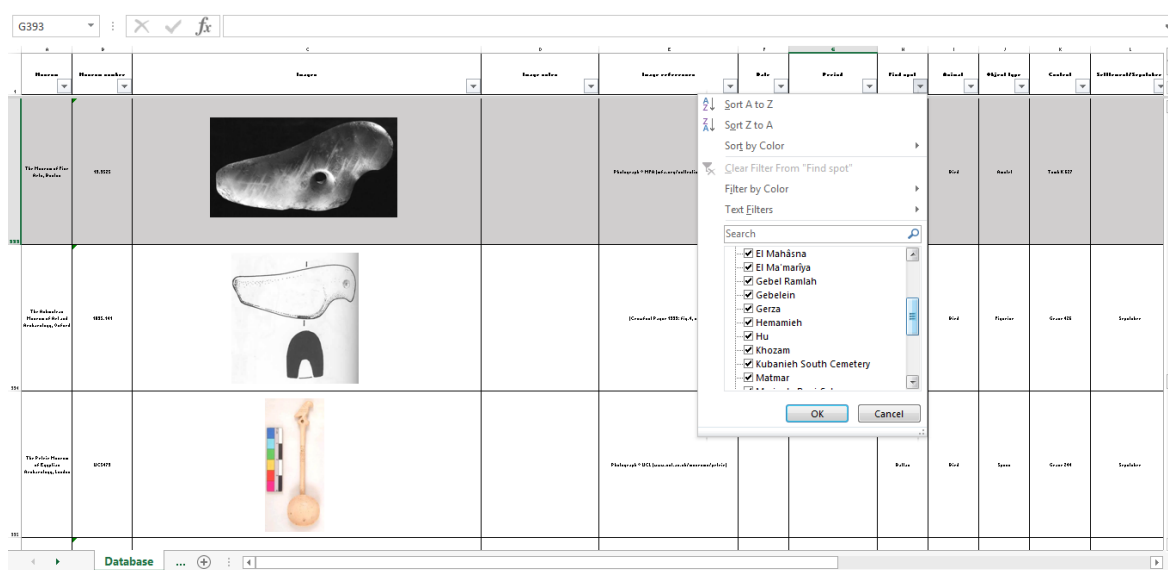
G393

$f_x$

| A | B | C | D | E | F | G | H | I | J | K | L |
|---|---|---|---|---|---|---|---|---|---|---|---|
| Museum | Museum number | Images | Image notes | Image references | Date | Period | Find spot | Animal | Object type | Context | Settlement/Sepulchre |
| The Museum of Fine Arts, Boston | 13.3525 | | | Photograph © MFA [mfa.org/collectio | | | | Bird | Amulet | Tomb K 537 | |
| The Ashmolean Museum of Art and Archaeology, Oxford | 1895.144 | | | (Crowfoot Payne 1955: fig.4, n | | | | Bird | Figurine | Grave 425 | Sepulchre |
| The Petrie Museum of Egyptian Archaeology, London | UC5479 | | | Photograph © UCL [www.ucl.ac.uk/museums/petrie] | | | Ballas | Bird | Spoon | Grave 244 | Sepulchre |

Sort A to Z
Sort Z to A
Sort by Color
Clear Filter From "Find spot"
Filter by Color
Text Filters
Search
El Mahâsna
El Ma'marîya
Gebel Ramlah
Gebelein
Gerza
Hemamieh
Hu
Khozam
Kubanieh South Cemetery
Matmar
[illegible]
OK
Cancel

Database
...